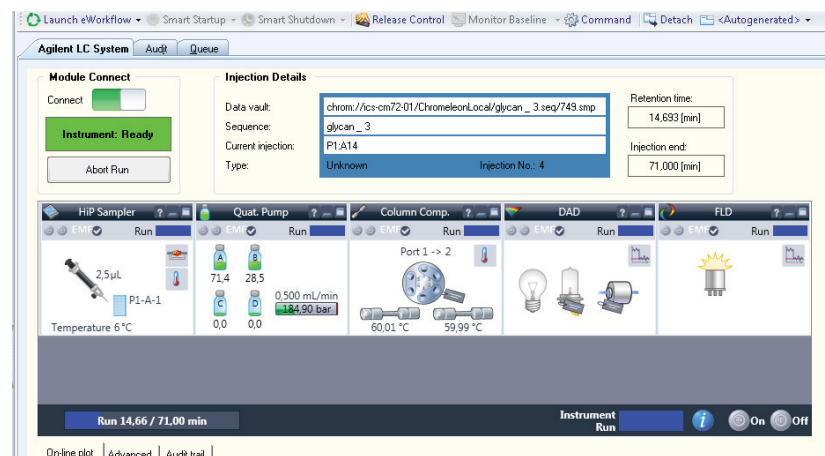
Launch eWorkflow ▾ Smart Startup ▾ Smart Shutdown ▾ Release Control Monitor Baseline ▾ Command Detach <Autogenerated> ▾

Agilent LC System Audit Queue

Module Connect

Connect

Instrument: Ready

Abort Run

Injection Details

Data vault: chrom://ics-cm72-01/ChromeleonLocal/glycan _ 3.seq/749.smp

Sequence: glycan _ 3

Current injection: P1:A14

Type: Unknown Injection No.: 4

Retention time: 14,693 [min]

Injection end: 71,000 [min]

HiP Sampler ? EMF Run

2,5µL

P1-A-1

Temperature 6 °C

Quat. Pump ? EMF Run

A B

71,4 28,5

C D

0,0 0,0

0,500 mL/min

184,90 bar

Column Comp. ? EMF Run

Port 1 -> 2

60,01 °C 59,99 °C

DAD ? EMF Run

FLD ? EMF Run

Run 14,66 / 71,00 min

Instrument Run

On Off

On-line plot Advanced Audit trail